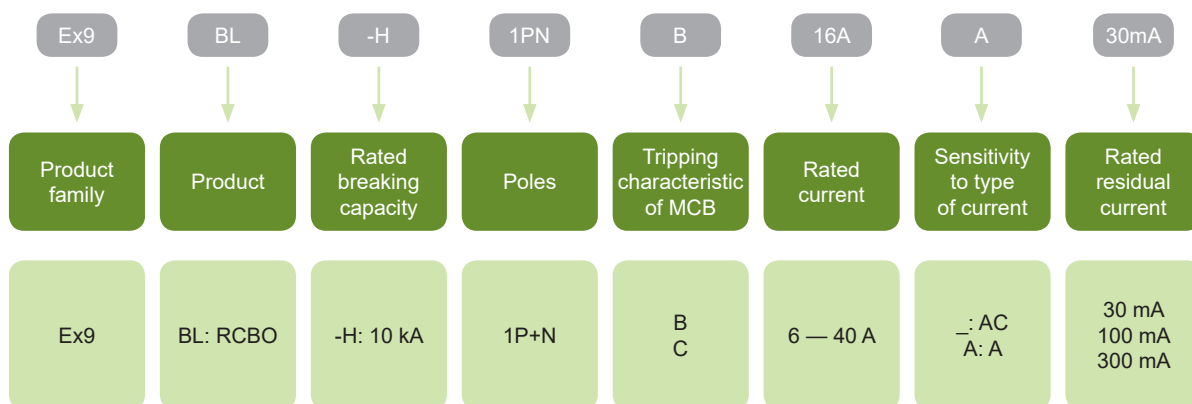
Ex9 | BL | -H | 1PN | B | 16A | A | 30mA

| Product family | Product | Rated breaking capacity | Poles | Tripping characteristic of MCB | Rated current | Sensitivity to type of current | Rated residual current |
|---|---|---|---|---|---|---|---|
| Ex9 | BL: RCBO | -H: 10 kA | 1P+N | B<br>C | 6 — 40 A | _: AC<br>A: A | 30 mA<br>100 mA<br>300 mA |